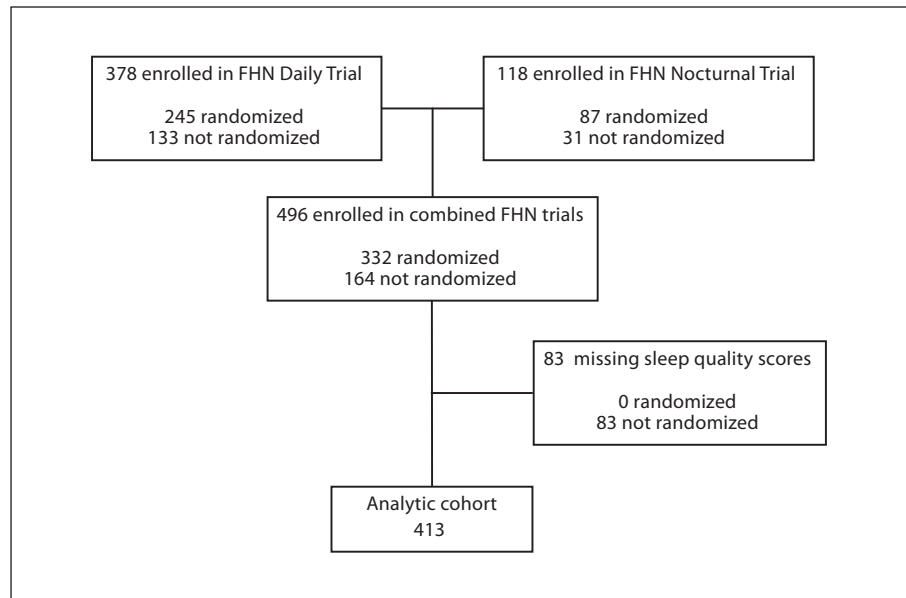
378 enrolled in FHN Daily Trial

245 randomized
133 not randomized

118 enrolled in FHN Nocturnal Trial

87 randomized
31 not randomized

496 enrolled in combined FHN trials

332 randomized
164 not randomized

83 missing sleep quality scores

0 randomized
83 not randomized

Analytic cohort
413